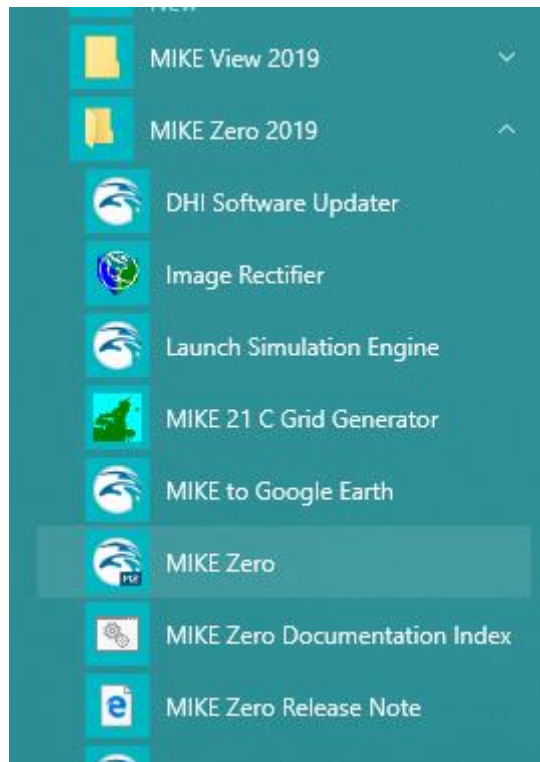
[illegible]

MIKE View 2019

MIKE Zero 2019

DHI Software Updater

Image Rectifier

Launch Simulation Engine

MIKE 21 C Grid Generator

MIKE to Google Earth

MIKE Zero

MIKE Zero Documentation Index

MIKE Zero Release Note